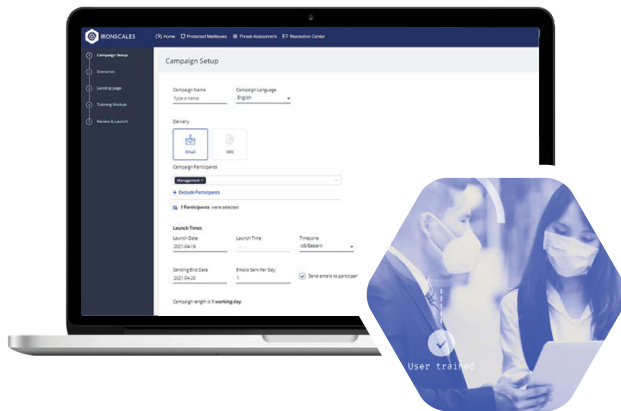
IRONSCALES

Home Protected Mailboxes Threat Assessment Resolution Center

Campaign Setup
Scenarios
Landing page
Training Module
Review & Launch

Campaign Setup

Campaign Name
Type a name

Campaign Language
English

Delivery

Email

SMS

Campaign Participants

Management ×

+ Exclude Participants

1 Participants were selected

Launch Times

Launch Date
2021-04-19

Launch Time

Timezone
US/Eastern

Sending End Date
2021-04-20

Emails Sent Per Day
1

Send emails to participar

Campaign length is 1 working day.

User trained